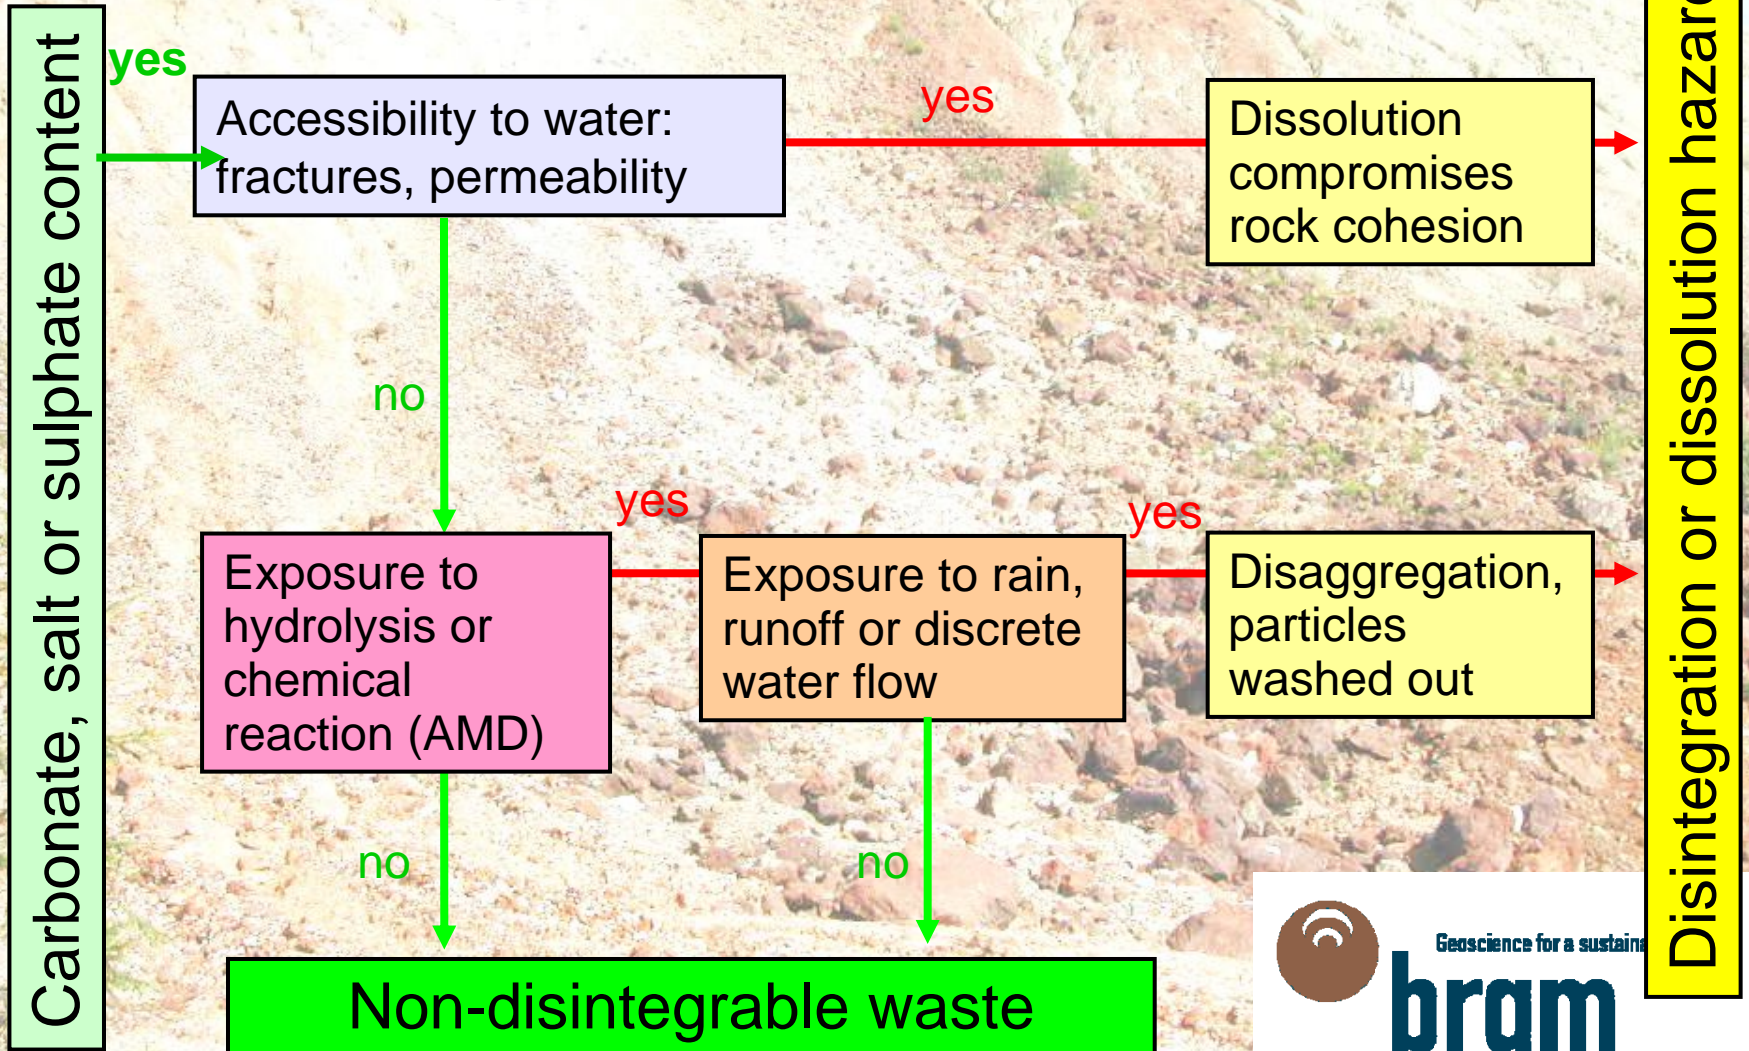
Carbonate, salt or sulphate content

yes

Accessibility to water: fractures, permeability

yes

Dissolution compromises rock cohesion

no

yes

Exposure to hydrolysis or chemical reaction (AMD)

Exposure to rain, runoff or discrete water flow

yes

Disaggregation, particles washed out

no

no

Non-disintegrable waste

Geoscience for a sustaina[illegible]

brgm

Disintegration or dissolution hazar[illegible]